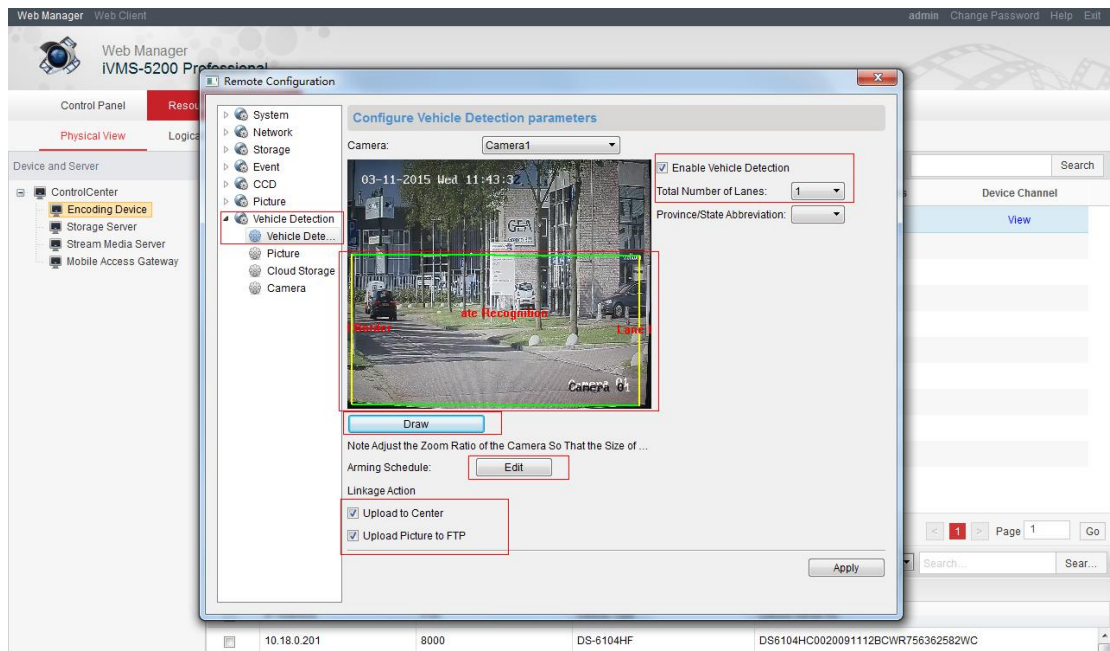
Web Manager Web Client

admin Change Password Help Exit

Web Manager
iVMS-5200 Professional

Control Panel Resou

Physical View Logica

Device and Server

ControlCenter
Encoding Device
Storage Server
Stream Media Server
Mobile Access Gateway

Remote Configuration

System
Network
Storage
Event
CCD
Picture
Vehicle Detection
Vehicle Dete...
Picture
Cloud Storage
Camera

Configure Vehicle Detection parameters

Camera: Camera1

03-11-2015 Wed 11:43:3

Border ate Recognition Lane 1

Camera 01

Enable Vehicle Detection
Total Number of Lanes: 1
Province/State Abbreviation:

Draw

Note Adjust the Zoom Ratio of the Camera So That the Size of ...

Arming Schedule: Edit

Linkage Action

Upload to Center
Upload Picture to FTP

Apply

Search

Device Channel

View

Page 1 Go

Search... Sear...

10.18.0.201 8000 DS-6104HF DS6104HC0020091112BCWR756362582WC